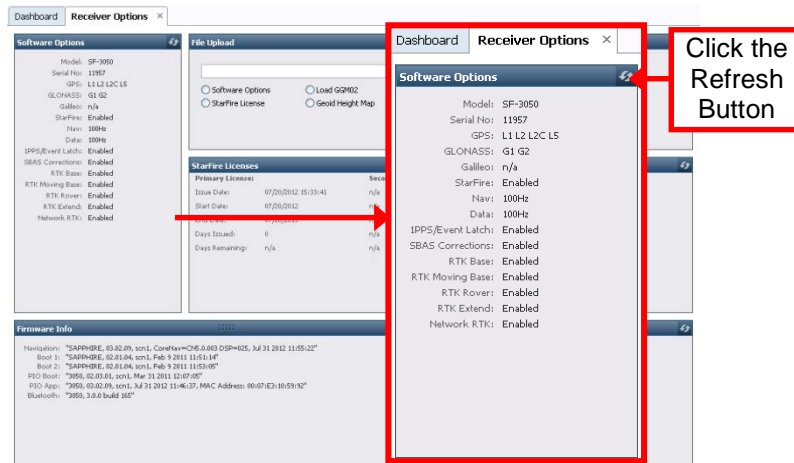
Dashboard | Receiver Options ×

Software Options

Model: SF-3050
Serial No: 11957
GPS: L1 L2 L2C L5
GLONASS: G1 G2
Galileo: n/a
StarFire: Enabled
Nav: 100Hz
Data: 100Hz
1PPS/Event Latch: Enabled
SBAS Corrections: Enabled
RTK Base: Enabled
RTK Moving Base: Enabled
RTK Rover: Enabled
RTK Extend: Enabled
Network RTK: Enabled

File Upload

Software Options
Load GGM02
StarFire License
Geoid Height Map

StarFire Licenses

Primary License:
Seco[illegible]

Issue Date: 07/20/2012 15:33:41 n/a
Start Date: 07/20/2012 n/a
End Date: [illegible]
Days Issued: 0 n/a
Days Remaining: n/a n/a

Firmware Info

Navigation: "SAPPHIRE, 03.02.09, scn1, CoreNav=CN5.0.003 DSP=025, Jul 31 2012 11:55:22"
Boot 1: "SAPPHIRE, 02.01.04, scn1, Feb 9 2011 11:51:14"
Boot 2: "SAPPHIRE, 02.01.04, scn1, Feb 9 2011 11:53:05"
PIO Boot: "3050, 02.03.01, scn1, Mar 31 2011 12:07:05"
PIO App: "3050, 03.02.09, scn1, Jul 31 2012 11:46:37, MAC Address: 00:07:E3:10:59:92"
Bluetooth: "3050, 3.8.0 build 165"

Dashboard | Receiver Options ×

Software Options

Model: SF-3050
Serial No: 11957
GPS: L1 L2 L2C L5
GLONASS: G1 G2
Galileo: n/a
StarFire: Enabled
Nav: 100Hz
Data: 100Hz
1PPS/Event Latch: Enabled
SBAS Corrections: Enabled
RTK Base: Enabled
RTK Moving Base: Enabled
RTK Rover: Enabled
RTK Extend: Enabled
Network RTK: Enabled

Click the Refresh Button